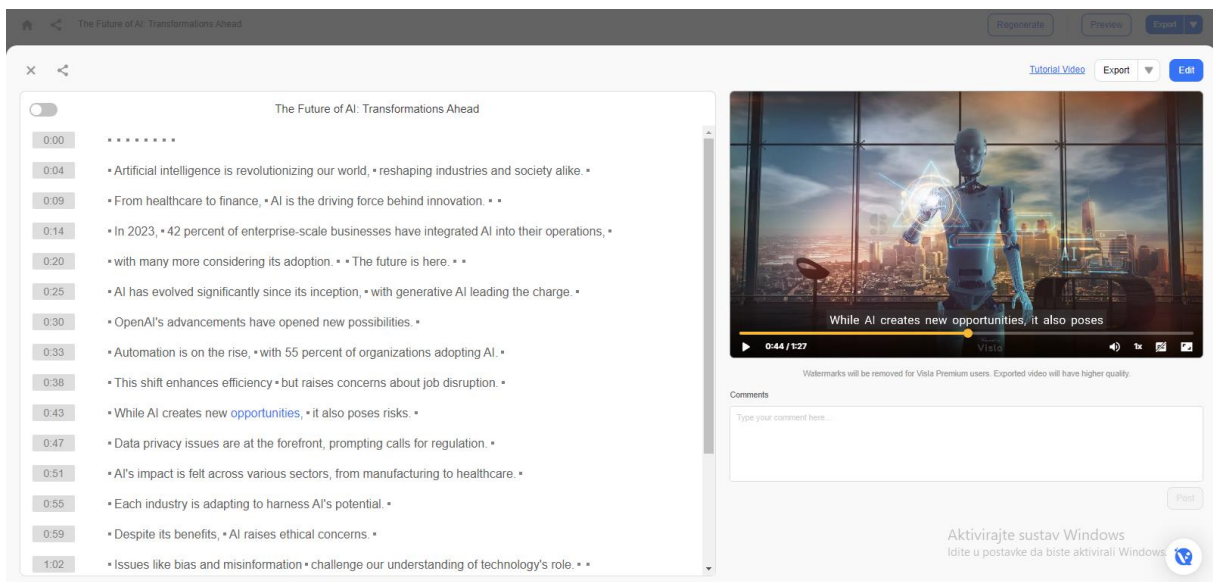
The Future of AI: Transformations Ahead

Regenerate | Preview | Export

Tutorial Video | Export | Edit

The Future of AI: Transformations Ahead

0:00 • • • • • • • •

0:04 • Artificial intelligence is revolutionizing our world, • reshaping industries and society alike. •

0:09 • From healthcare to finance, • AI is the driving force behind innovation. • •

0:14 • In 2023, • 42 percent of enterprise-scale businesses have integrated AI into their operations, •

0:20 • with many more considering its adoption. • • The future is here. • •

0:25 • AI has evolved significantly since its inception, • with generative AI leading the charge. •

0:30 • OpenAI's advancements have opened new possibilities. •

0:33 • Automation is on the rise, • with 55 percent of organizations adopting AI. •

0:38 • This shift enhances efficiency • but raises concerns about job disruption. •

0:43 • While AI creates new opportunities, • it also poses risks. •

0:47 • Data privacy issues are at the forefront, prompting calls for regulation. •

0:51 • AI's impact is felt across various sectors, from manufacturing to healthcare. •

0:55 • Each industry is adapting to harness AI's potential. •

0:59 • Despite its benefits, • AI raises ethical concerns. •

1:02 • Issues like bias and misinformation • challenge our understanding of technology's role. • •

While AI creates new opportunities, it also poses

0:44 / 1:27 Vista 1x

Watermarks will be removed for Visla Premium users. Exported video will have higher quality.

Comments

Type your comment here...

Post

Aktivirajte sustav Windows
Idite u postavke da biste aktivirali Windows.